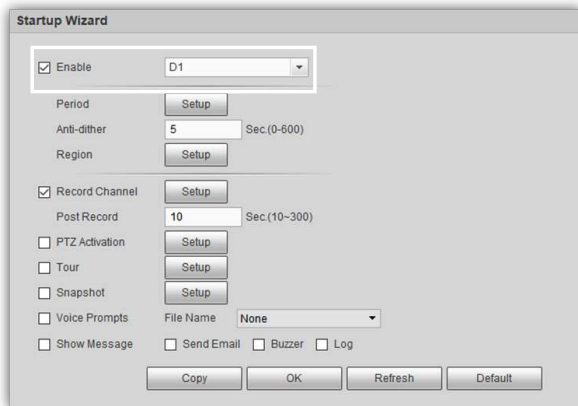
Startup Wizard

☑ Enable D1

Period Setup

Anti-dither 5 Sec.(0-600)

Region Setup

☑ Record Channel Setup

Post Record 10 Sec.(10~300)

☐ PTZ Activation Setup

☐ Tour Setup

☐ Snapshot Setup

☐ Voice Prompts File Name None

☐ Show Message ☐ Send Email ☐ Buzzer ☐ Log

Copy OK Refresh Default